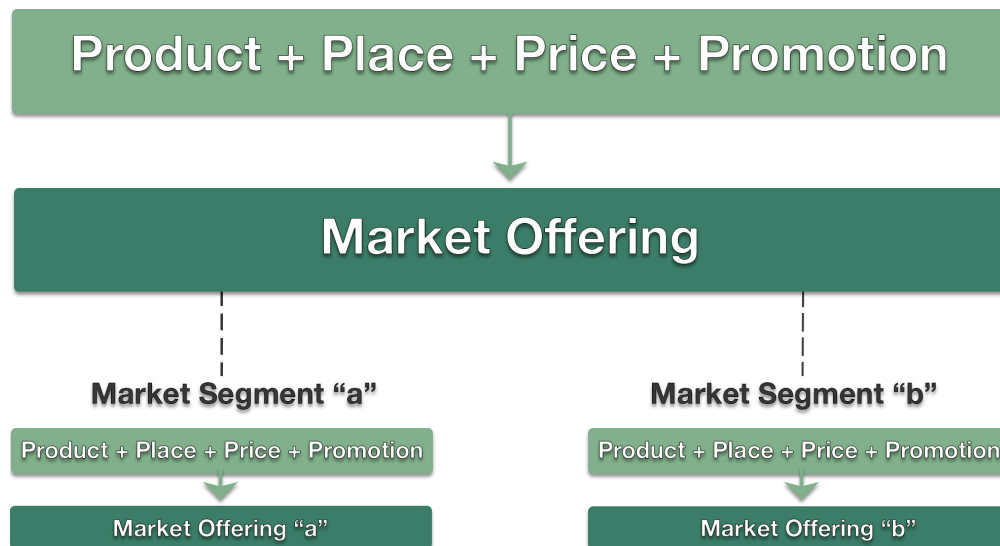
Product + Place + Price + Promotion

Market Offering

Market Segment “a”

Product + Place + Price + Promotion

Market Offering “a”

Market Segment “b”

Product + Place + Price + Promotion

Market Offering “b”